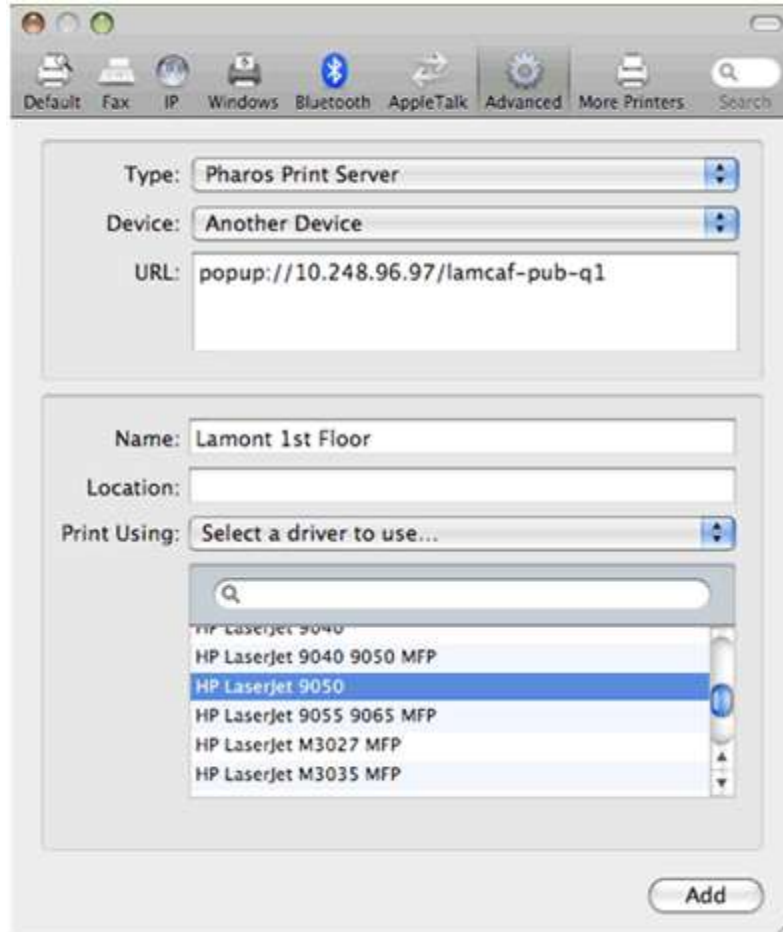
Default Fax IP Windows Bluetooth AppleTalk Advanced More Printers Search

Type: Pharos Print Server

Device: Another Device

URL: popup://10.248.96.97/lamcaf-pub-q1

Name: Lamont 1st Floor

Location:

Print Using: Select a driver to use...

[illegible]
HP LaserJet 9040 9050 MFP
HP LaserJet 9050
HP LaserJet 9055 9065 MFP
HP LaserJet M3027 MFP
HP LaserJet M3035 MFP

Add